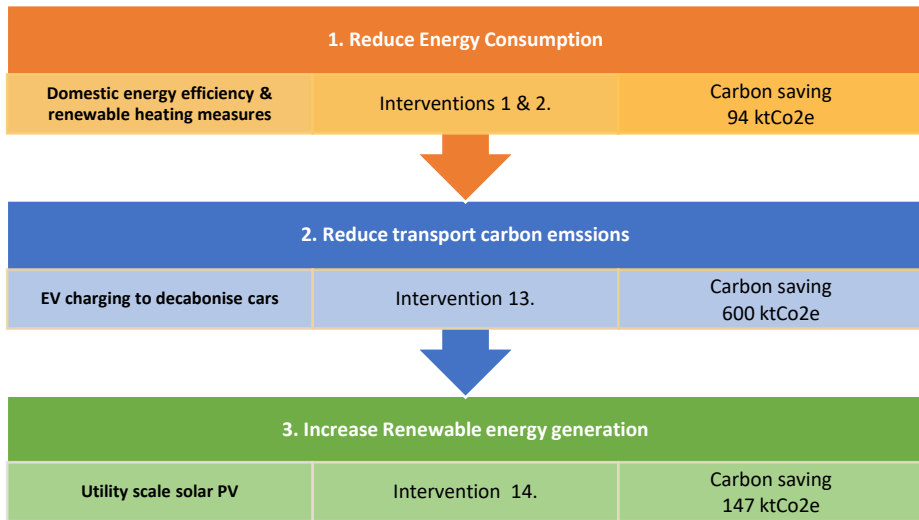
1. Reduce Energy Consumption

| Domestic energy efficiency & renewable heating measures | Interventions 1 & 2. | Carbon saving 94 ktCo2e |
|---|---|---|

2. Reduce transport carbon emssions

| EV charging to decabonise cars | Intervention 13. | Carbon saving 600 ktCo2e |
|---|---|---|

3. Increase Renewable energy generation

| Utility scale solar PV | Intervention 14. | Carbon saving 147 ktCo2e |
|---|---|---|